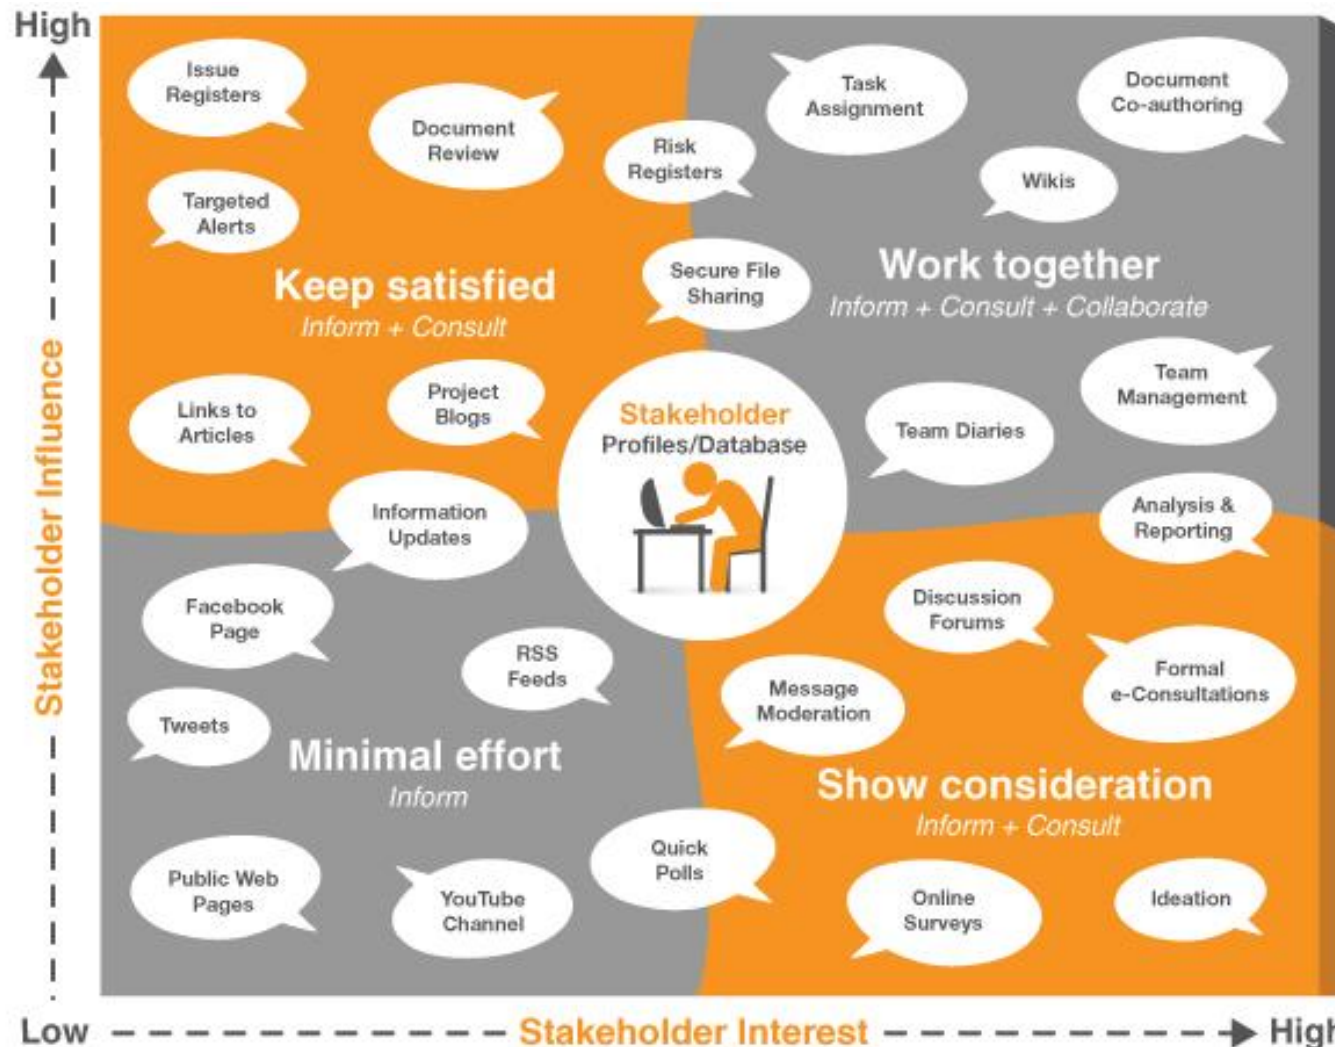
High

Issue Registers

Document Review

Targeted Alerts

Keep satisfied
Inform + Consult

Links to Articles

Project Blogs

Information Updates

Task Assignment

Document Co-authoring

Risk Registers

Wikis

Secure File Sharing

Work together
Inform + Consult + Collaborate

Team Management

Team Diaries

Analysis & Reporting

Stakeholder Profiles/Database

Facebook Page

RSS Feeds

Tweets

Minimal effort
Inform

Public Web Pages

YouTube Channel

Quick Polls

Discussion Forums

Message Moderation

Formal e-Consultations

Show consideration
Inform + Consult

Online Surveys

Ideation

Stakeholder Influence

Low Stakeholder Interest High